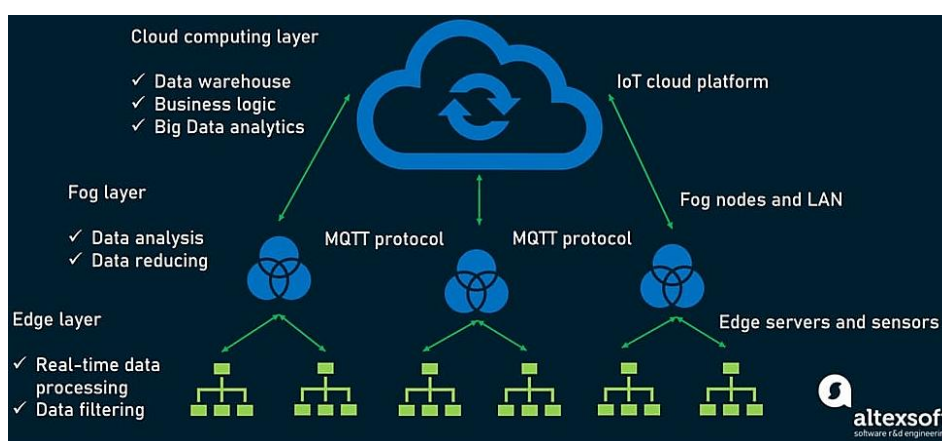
Cloud computing layer

✓ Data warehouse
✓ Business logic
✓ Big Data analytics

IoT cloud platform

Fog layer

✓ Data analysis
✓ Data reducing

MQTT protocol

MQTT protocol

Fog nodes and LAN

Edge layer

✓ Real-time data processing
✓ Data filtering

Edge servers and sensors

altexsof
software r&d engineeri